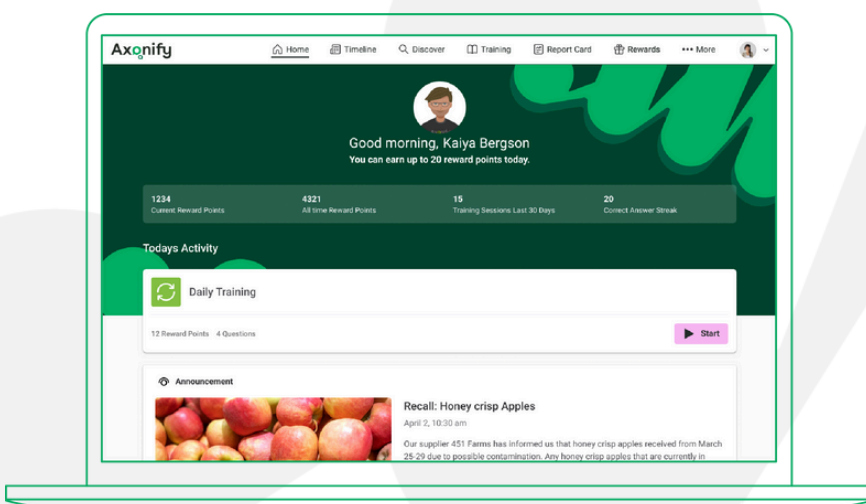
Axonify

Home Timeline Discover Training Report Card Rewards ••• More

Good morning, Kaiya Bergson

You can earn up to 20 reward points today.

| 1234 | 4321 | 15 | 20 |
|---|---|---|---|
| Current Reward Points | All time Reward Points | Training Sessions Last 30 Days | Correct Answer Streak |

Todays Activity

Daily Training

12 Reward Points · 4 Questions

Start

Announcement

Recall: Honey crisp Apples

April 2, 10:30 am

Our supplier 451 Farms has informed us that honey crisp apples received from March 25-29 due to possible contamination. Any honey crisp apples that are currently in